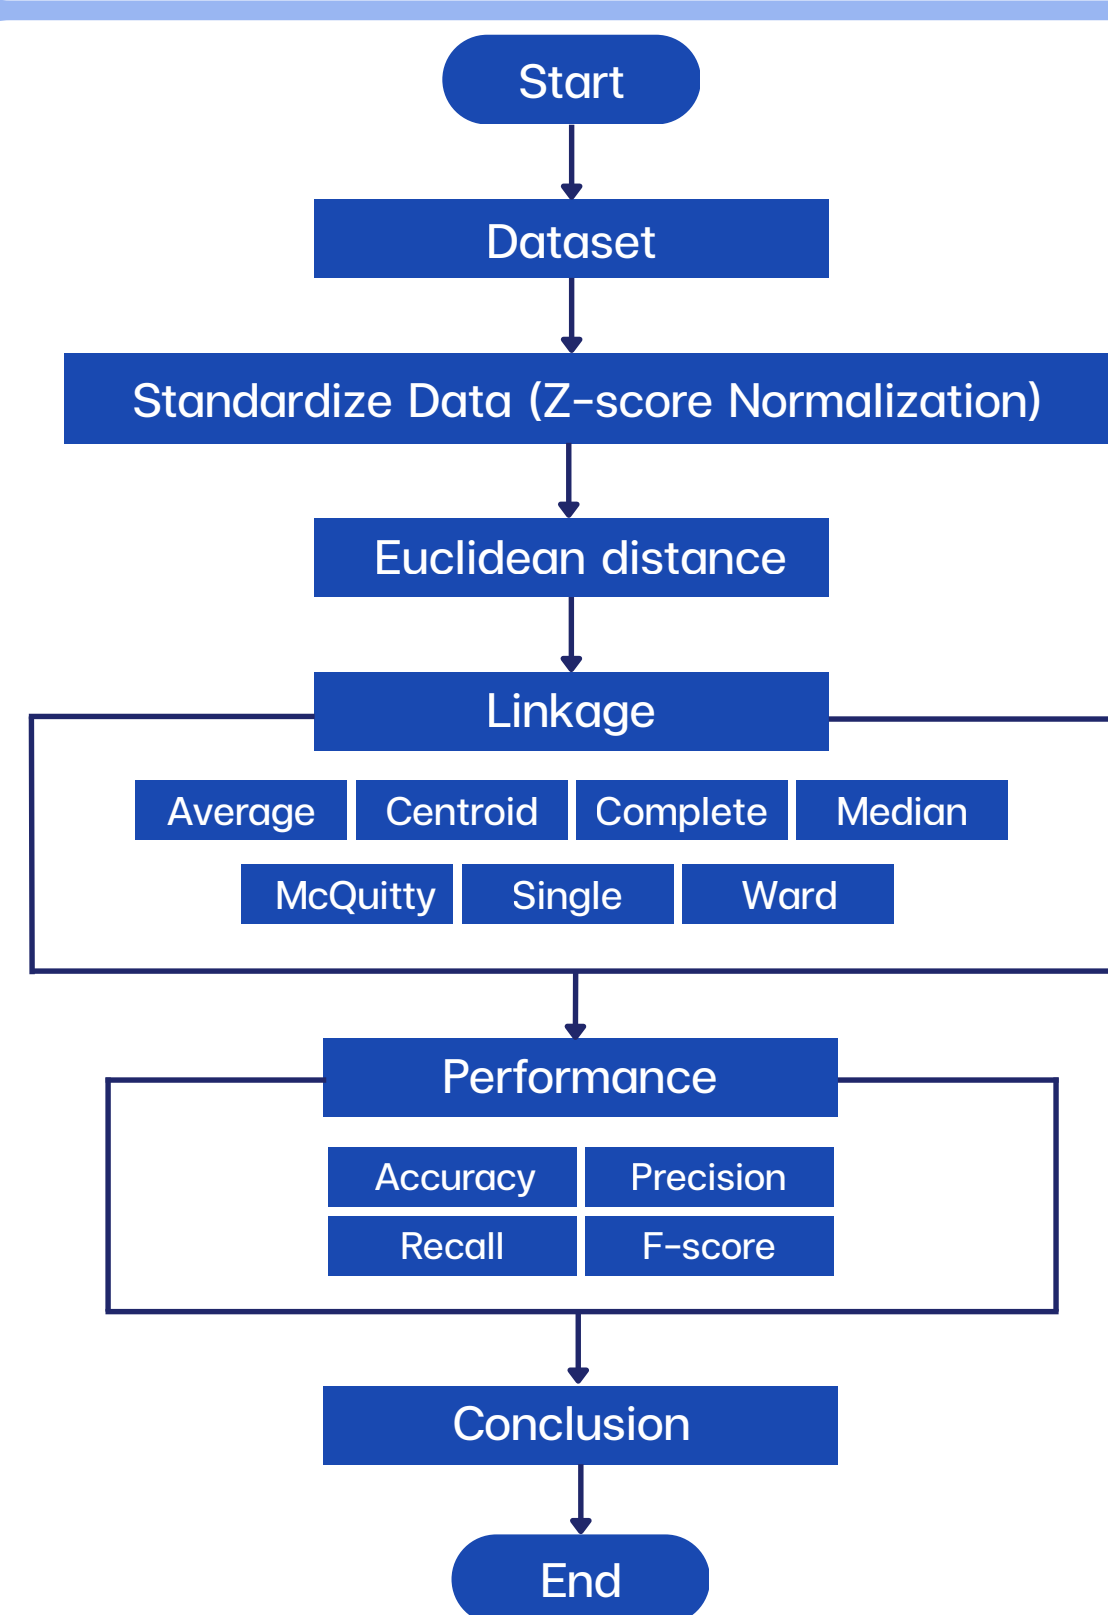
Start

Dataset

Standardize Data (Z-score Normalization)

Euclidean distance

Linkage

Average
Centroid
Complete
Median
McQuitty
Single
Ward

Performance

Accuracy
Precision
Recall
F-score

Conclusion

End